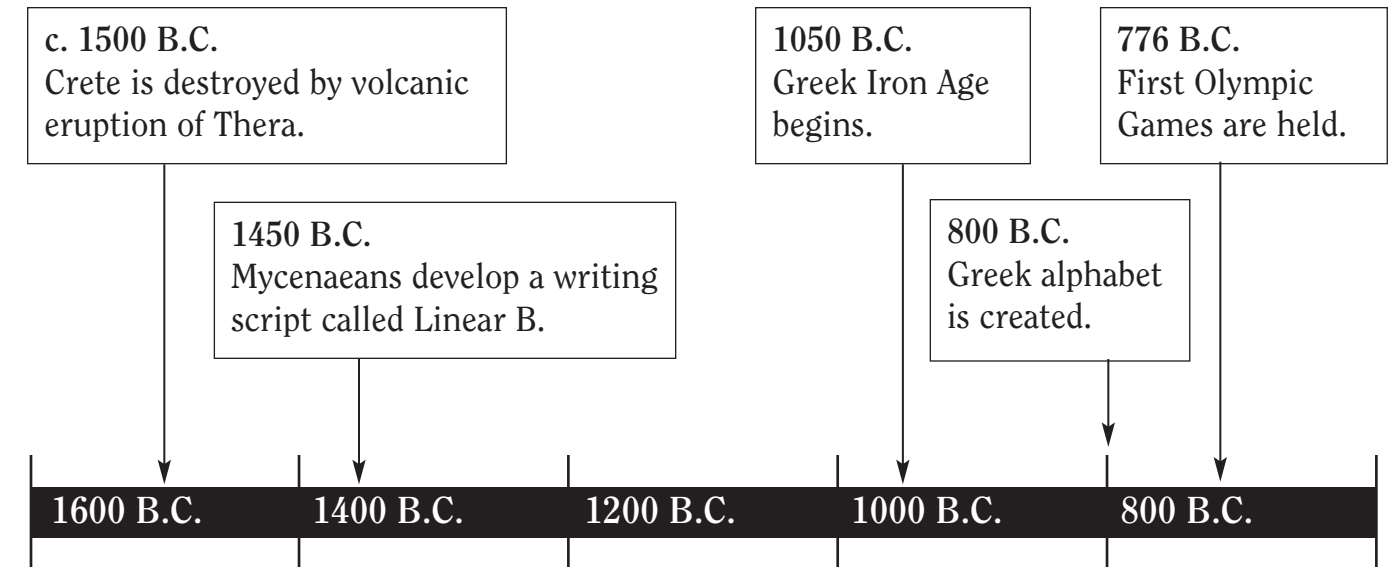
c. 1500 B.C.
Crete is destroyed by volcanic eruption of Thera.

1450 B.C.
Mycenaeans develop a writing script called Linear B.

1050 B.C.
Greek Iron Age begins.

800 B.C.
Greek alphabet is created.

776 B.C.
First Olympic Games are held.

1600 B.C.
1400 B.C.
1200 B.C.
1000 B.C.
800 B.C.